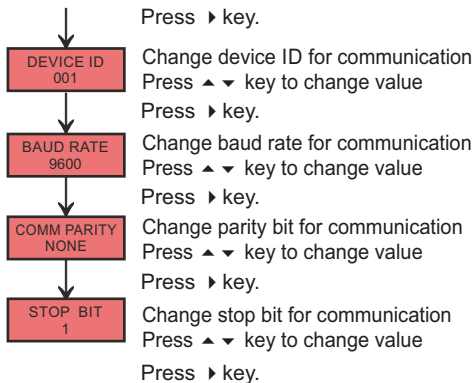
Press ▸ key.

DEVICE ID
001

Change device ID for communication
Press ▴ ▾ key to change value

Press ▸ key.

BAUD RATE
9600

Change baud rate for communication
Press ▴ ▾ key to change value

Press ▸ key.

COMM PARITY
NONE

Change parity bit for communication
Press ▴ ▾ key to change value

Press ▸ key.

STOP BIT
1

Change stop bit for communication
Press ▴ ▾ key to change value

Press ▸ key.